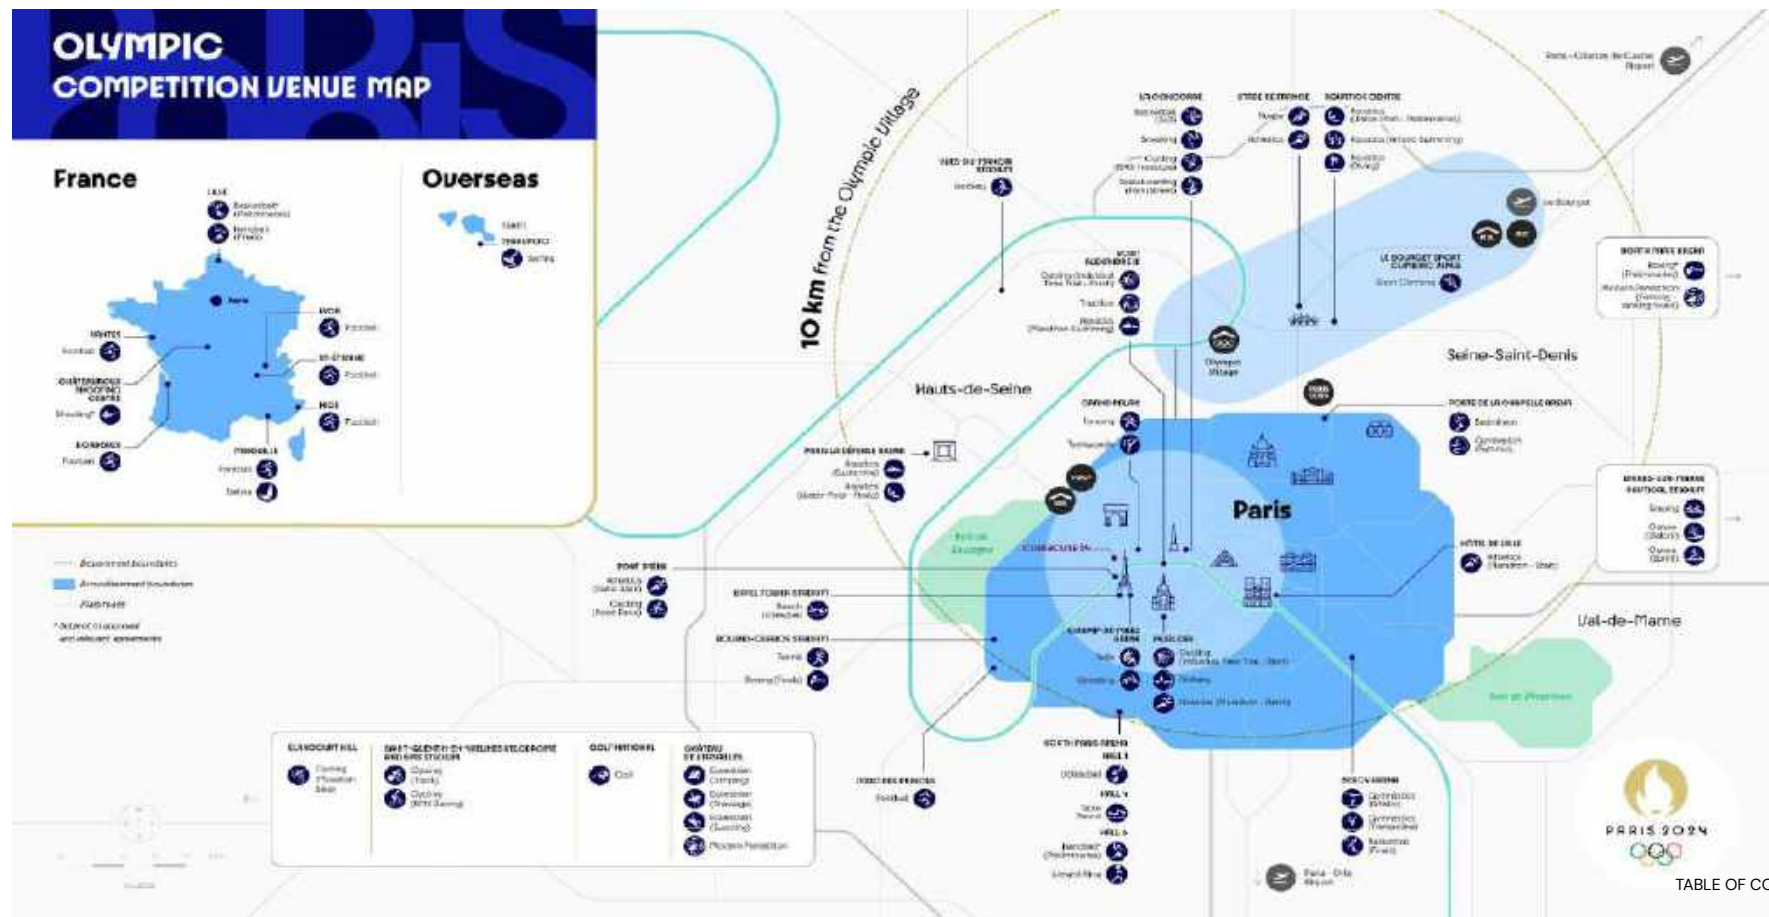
OLYMPIC
COMPETITION VENUE MAP

France

LILLE
Basketball (Preliminaries)
Handball (Finals)

Paris

NANTES
Football

CHÂTEAUROUX SHOOTING CENTRE
Shooting*

BORDEAUX
Football

LYON
Football

ST-ETIENNE
Football

NICE
Football

MARSEILLE
Football
Sailing

Overseas

TAHITI
TEAHUPO'O
Surfing

10 km from the Olympic Village

Hauts-de-Seine

Seine-Saint-Denis

Paris

Val-de-Marne

Olympic Village

Paris - Charles de Gaulle Airport

Le Bourget

LA CONCORDE

STADE DE FRANCE
Rugby
Athletics

AQUATICS CENTRE
Aquatics (Water Polo - Preliminaries)
Aquatics (Artistic Swimming)
Aquatics (Diving)

YVES DU MANOIR STADIUM
Hockey

LE BOURGET SPORT CLIMBING VENUE
Sport Climbing

PARIS LA DÉFENSE ARENA
Aquatics (Swimming)
Aquatics (Water Polo - Finals)

GRAND PALAIS
Fencing
Taekwondo

PORTE DE LA CHAPELLE ARENA
Badminton
Gymnastics (Rhythmic)

NORTH PARIS ARENA
Boxing (Preliminaries)
Modern Pentathlon (Fencing ranking round)

HÔTEL DE VILLE
Athletics (Marathon - Start)

PONT D'IÉNA
Athletics (Race Walk)
Cycling (Road Race)

EIFFEL TOWER STADIUM
Beach Volleyball

ROLAND-GARROS STADIUM
Tennis
Boxing (Finals)

CHAMP-DE-MARS ARENA
Judo
Wrestling

INVALIDES
Cycling
Archery
Athletics (Marathon - Finish)

SOUTH PARIS ARENA
HALL 1
Volleyball
HALL 4
Table Tennis
HALL 6
Handball (Preliminaries)
Weightlifting

PARC DES PRINCES
Football

BERCY ARENA
Gymnastics (Artistic)
Gymnastics (Trampoline)
Basketball (Finals)

MARNE-LA-VALLÉE
Rowing
Canoe (Sprint)
Canoe (Slalom)

ELANCOURT HILL
Cycling (Mountain Bike)

SAINT-QUENTIN-EN-YVELINES VELODROME AND BMX STADIUM
Cycling (Track)
Cycling (BMX Racing)

GOLF NATIONAL
Golf

CHÂTEAU DE VERSAILLES
Equestrian (Jumping)
Equestrian (Dressage)
Equestrian (Eventing)
Modern Pentathlon

Paris - Orly Airport

Bois de Boulogne

Bois de Vincennes

Department boundaries
Arrondissement boundaries
Railroads
* Distance to associated and relevant apartments

PARIS 2024

TABLE OF CO